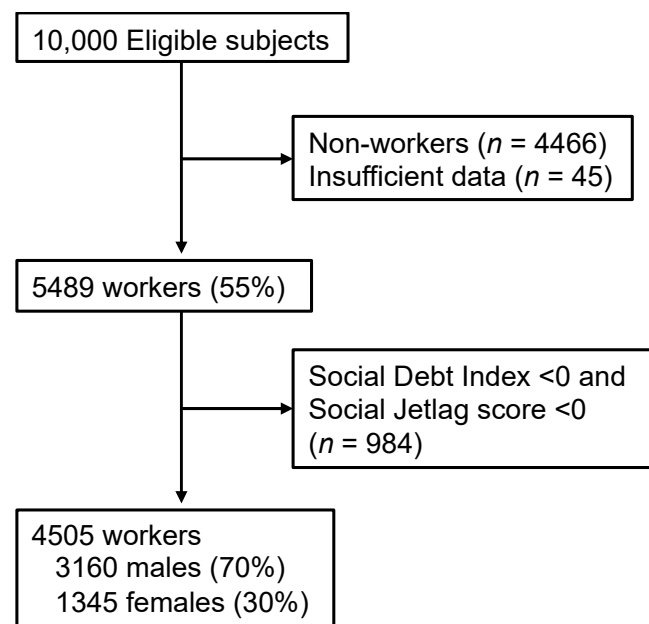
10,000 Eligible subjects

Non-workers ($n$ = 4466)
Insufficient data ($n$ = 45)

5489 workers (55%)

Social Debt Index <0 and
Social Jetlag score <0
($n$ = 984)

4505 workers
3160 males (70%)
1345 females (30%)